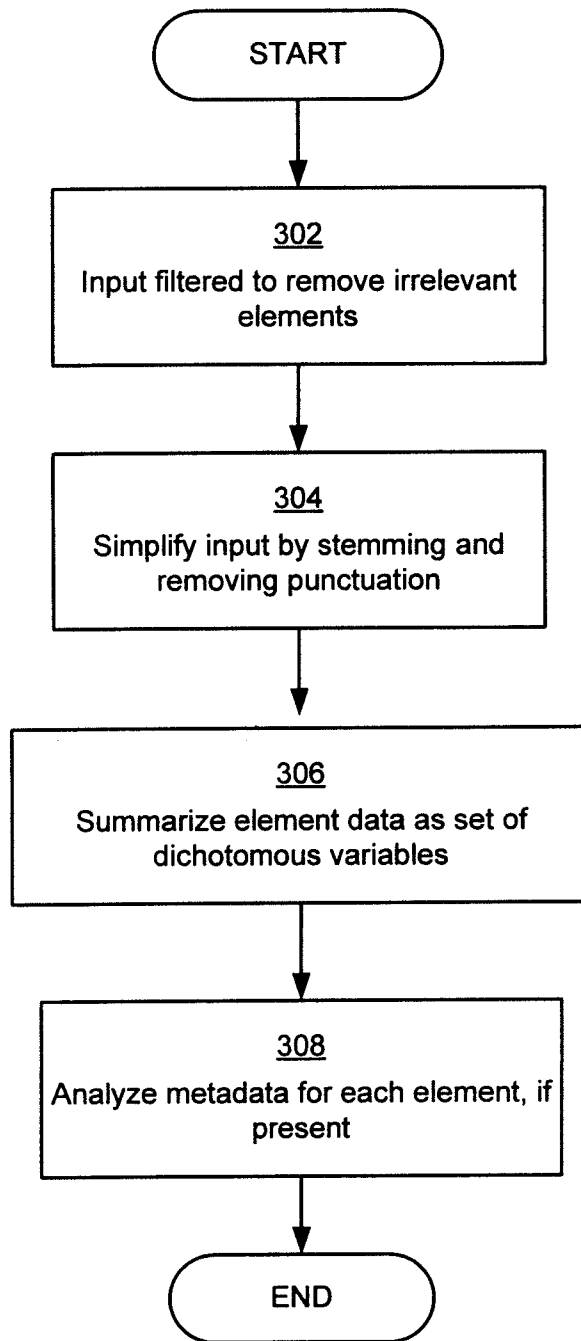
START

302
Input filtered to remove irrelevant elements

304
Simplify input by stemming and removing punctuation

306
Summarize element data as set of dichotomous variables

308
Analyze metadata for each element, if present

END